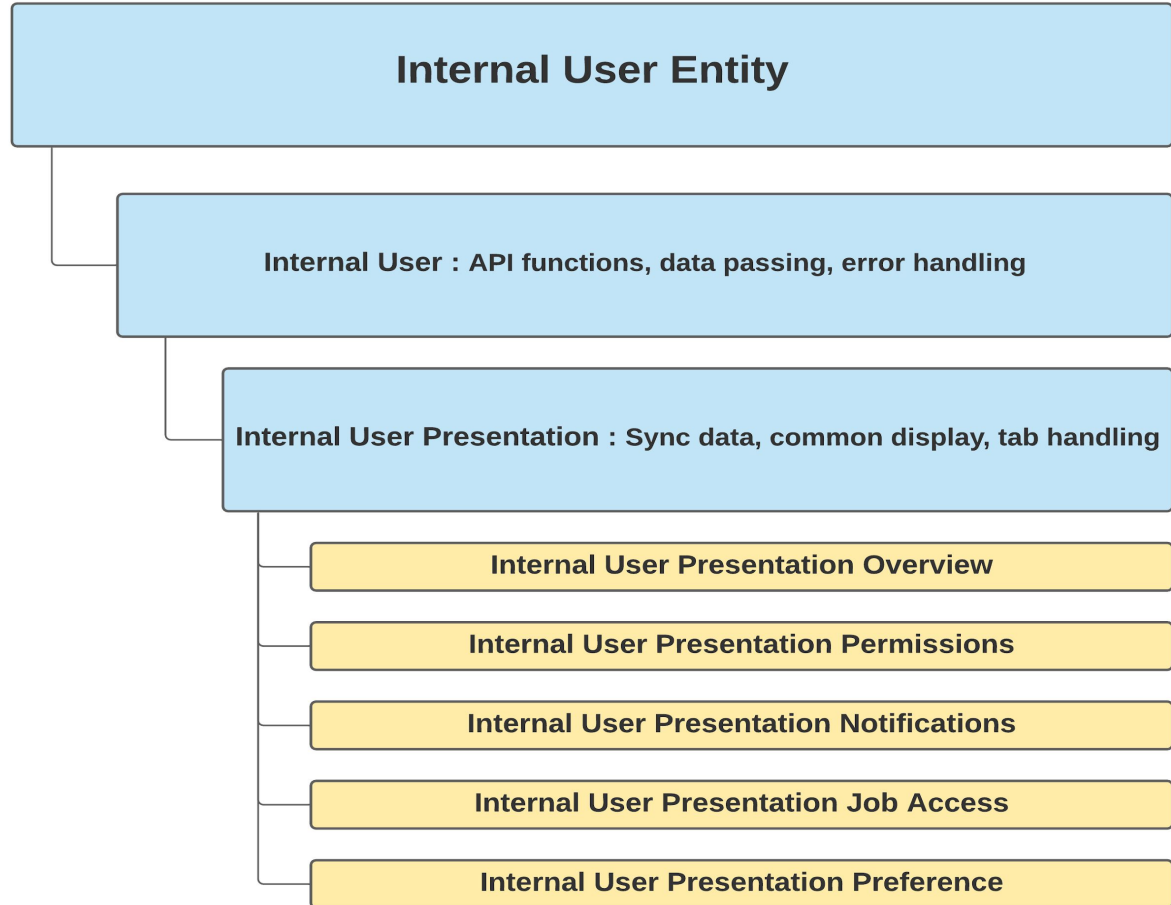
Internal User Entity

Internal User : API functions, data passing, error handling

Internal User Presentation : Sync data, common display, tab handling

Internal User Presentation Overview

Internal User Presentation Permissions

Internal User Presentation Notifications

Internal User Presentation Job Access

Internal User Presentation Preference